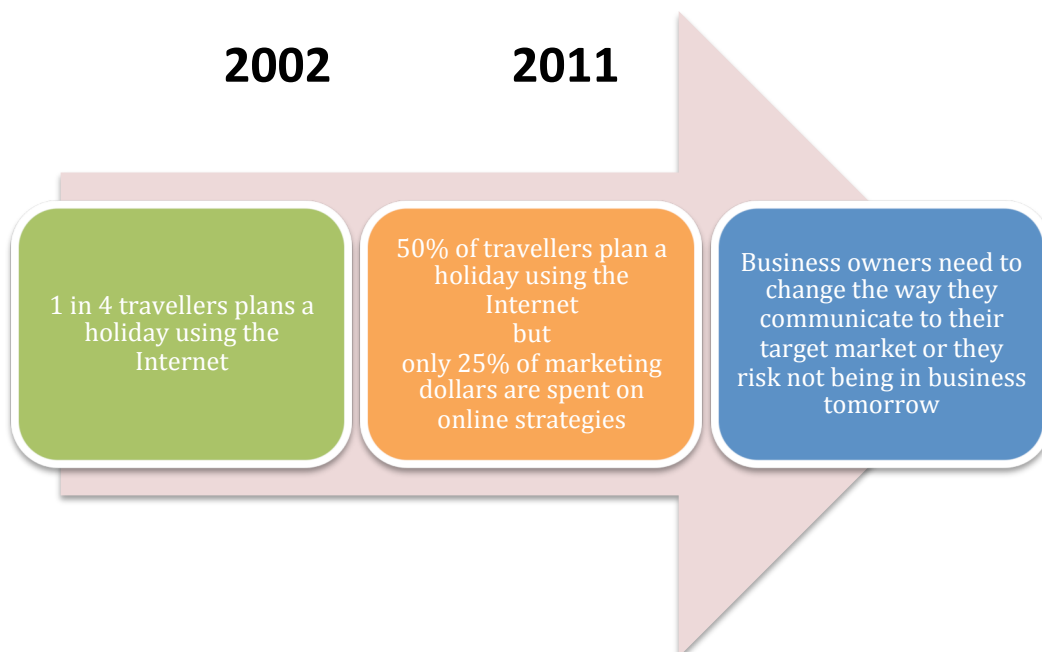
2002

2011

1 in 4 travellers plans a holiday using the Internet

50% of travellers plan a holiday using the Internet
but
only 25% of marketing dollars are spent on online strategies

Business owners need to change the way they communicate to their target market or they risk not being in business tomorrow